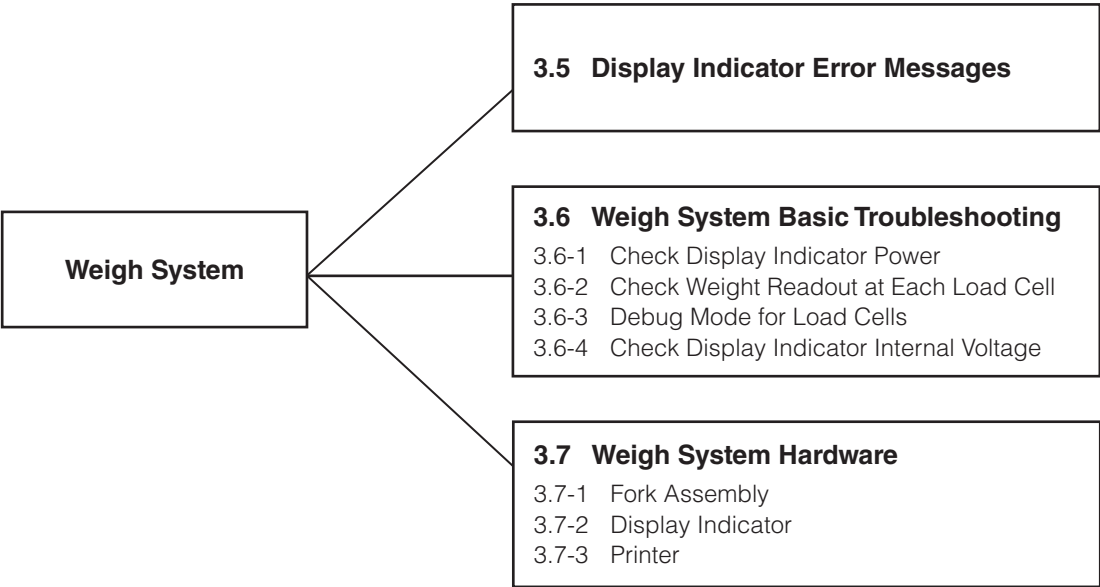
Weigh System

3.5 Display Indicator Error Messages

3.6 Weigh System Basic Troubleshooting
3.6-1 Check Display Indicator Power
3.6-2 Check Weight Readout at Each Load Cell
3.6-3 Debug Mode for Load Cells
3.6-4 Check Display Indicator Internal Voltage

3.7 Weigh System Hardware
3.7-1 Fork Assembly
3.7-2 Display Indicator
3.7-3 Printer